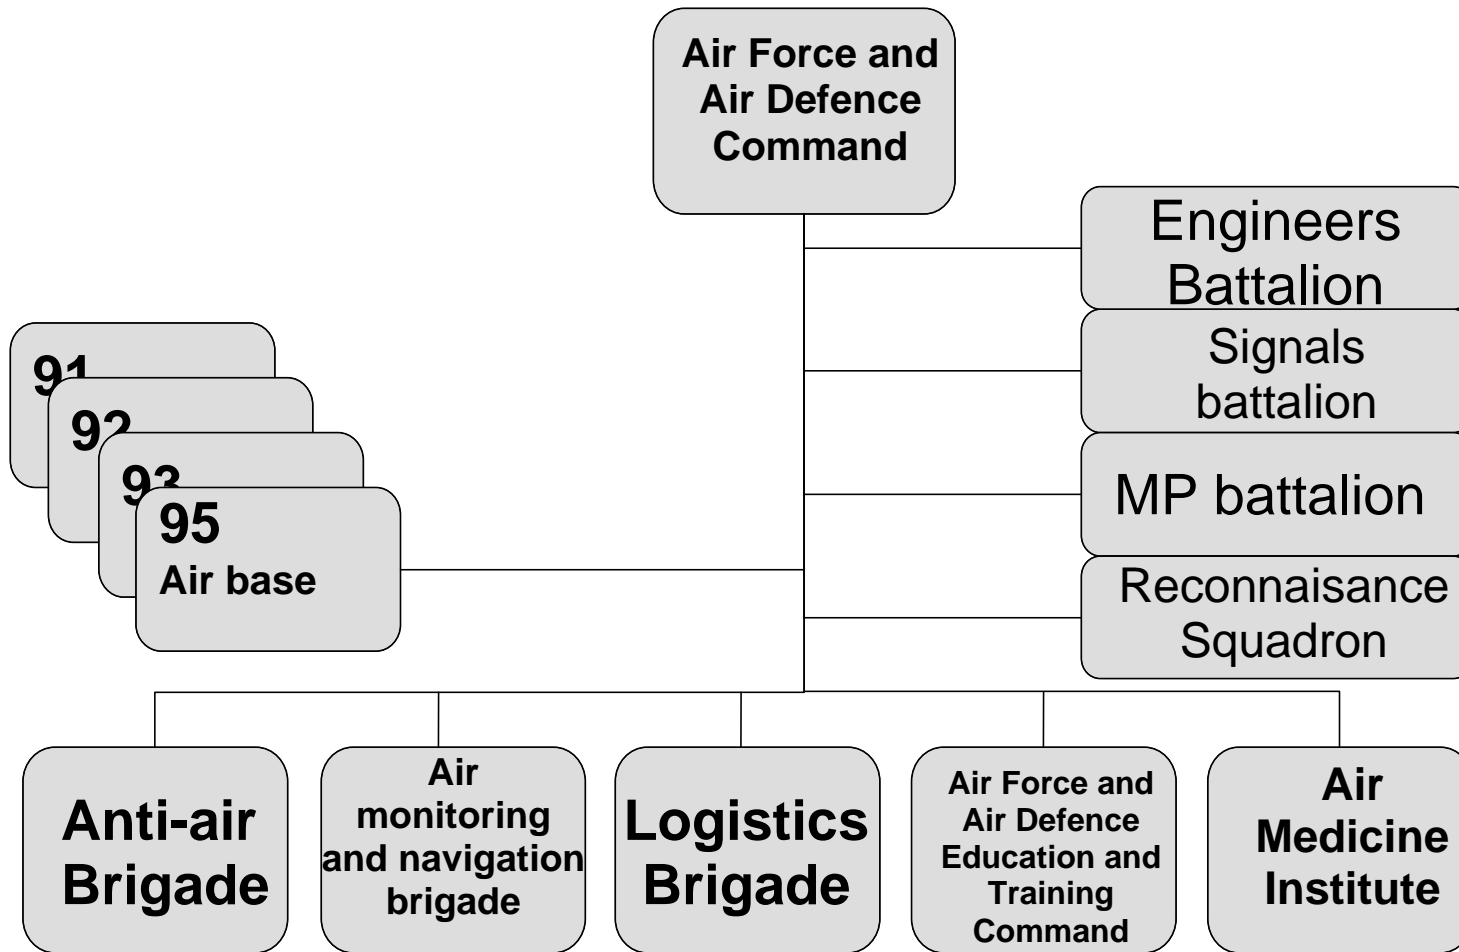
Air Force and Air Defence Command

Engineers Battalion

Signals battalion

MP battalion

Reconnaisance Squadron

91

92

93

95
Air base

Anti-air Brigade

Air monitoring and navigation brigade

Logistics Brigade

Air Force and Air Defence Education and Training Command

Air Medicine Institute